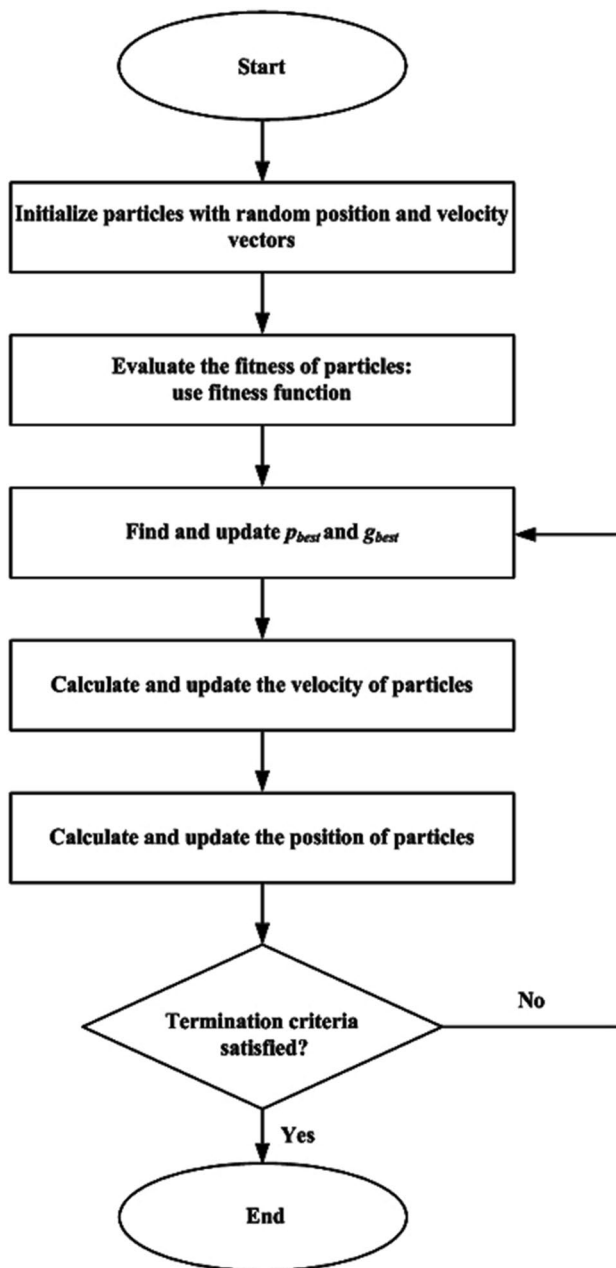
Start

Initialize particles with random position and velocity vectors

Evaluate the fitness of particles: use fitness function

Find and update $p_{best}$ and $g_{best}$

Calculate and update the velocity of particles

Calculate and update the position of particles

Termination criteria satisfied?

No

Yes

End